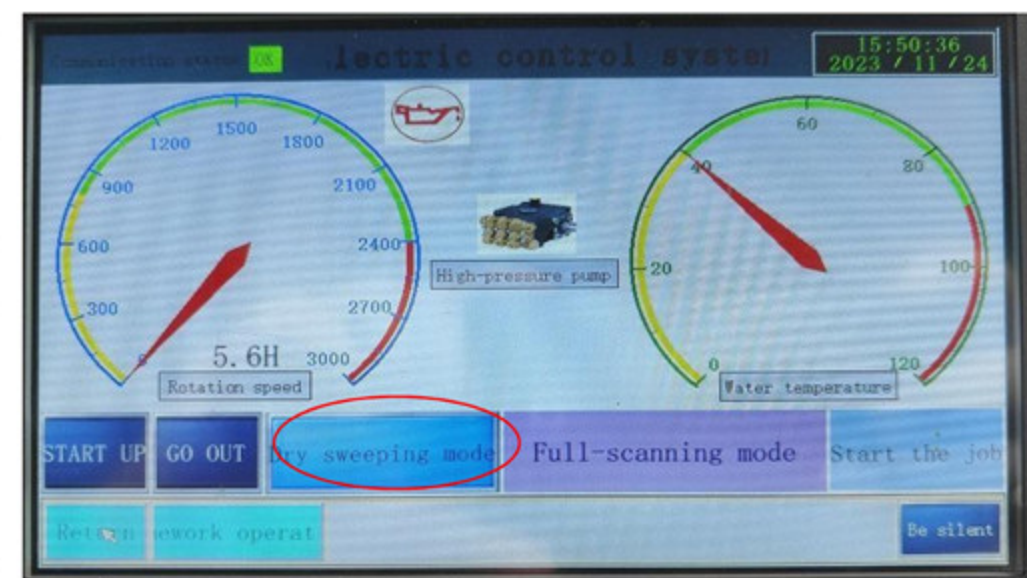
Communication status OK lectric control syste 15:50:36 2023 / 11 / 24

1500 1200 1800 900 2100 600 2400 300 2700 0 3000
5.6H
Rotation speed

High-pressure pump

60 40 80 20 100 0 120
Water temperature

START UP GO OUT Dry sweeping mode Full-scanning mode Start the job

Return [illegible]ework operat Be silent